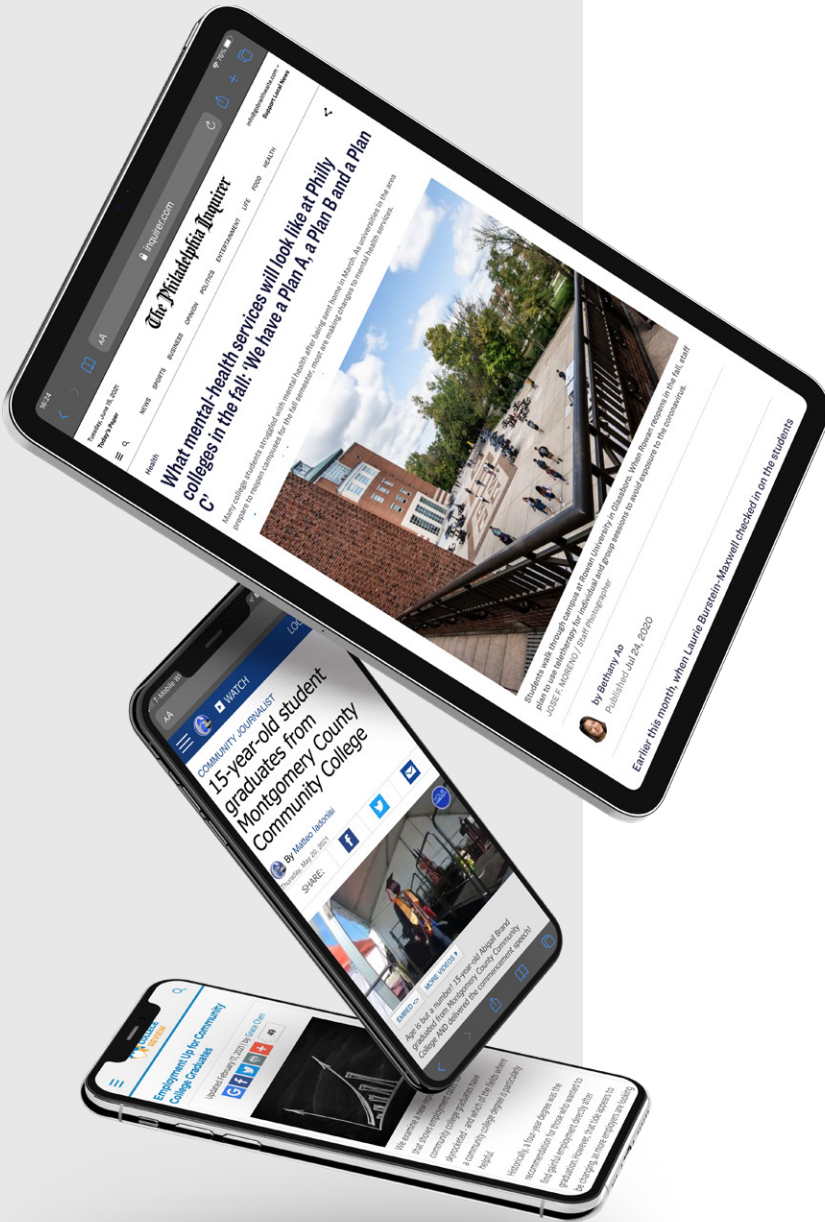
AA

inquirer.com

Tuesday, June 15, 2021
Today's Paper

The Philadelphia Inquirer

NEWS SPORTS BUSINESS OPINION POLITICS ENTERTAINMENT LIFE FOOD HEALTH

Support Local News

Health

What mental-health services will look like at Philly colleges in the fall: 'We have a Plan A, a Plan B and a Plan C'

Many college students struggled with mental health after being sent home in March. As universities in the area prepare to reopen campuses for the fall semester, most are making changes to mental health services.

Students walk through campus at Rowan University in Glassboro. When Rowan reopens in the fall, staff plan to use teletherapy for individual and group sessions to avoid exposure to the coronavirus.
JOSE F. MORENO / Staff Photographer

by Bethany Ao
Published Jul 24, 2020

Earlier this month, when Laurie Burstein-Maxwell checked in on the students

AA

WATCH

COMMUNITY JOURNALIST

15-year-old student graduates from Montgomery County Community College

By Matteo Iadonisi
Thursday, May 20, 2021

SHARE:

EMBED MORE VIDEOS

Age is but a number! 15-year-old Abigail Brand graduated from Montgomery County Community College AND delivered the commencement speech!

Employment Up for Community College Graduates

Updated February 19, 2021 by Grace Chen

We examine a recent report that shows employment rates for community college graduates have skyrocketed, and which of the fields where a community college degree is particularly helpful.

Historically, a four-year degree was the recommendation for those who wanted to find gainful employment directly after graduation. However, that tide appears to be changing, as more employers are looking